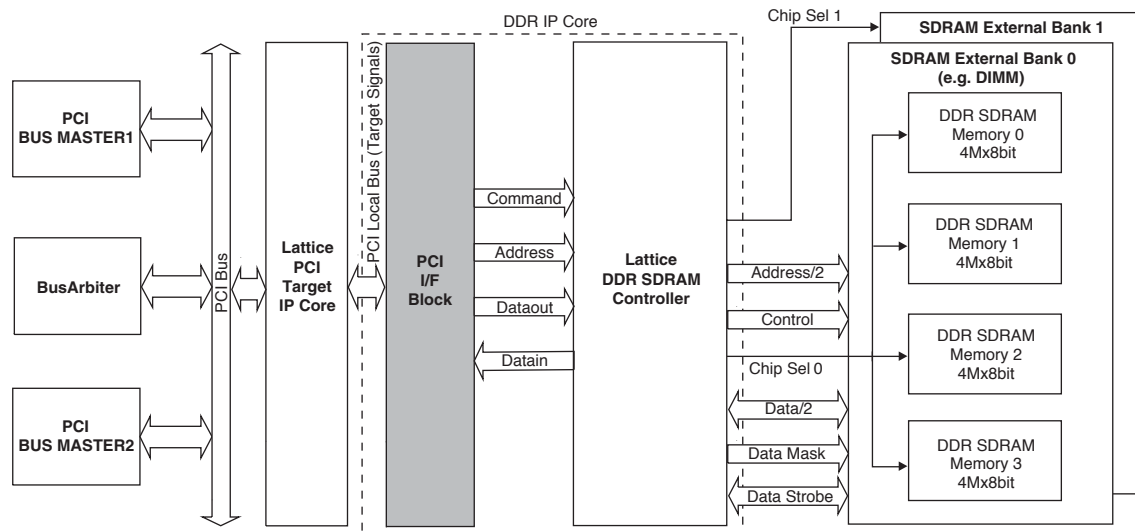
DDR IP Core

Chip Sel 1

SDRAM External Bank 1

SDRAM External Bank 0 (e.g. DIMM)

PCI BUS MASTER1

BusArbiter

PCI BUS MASTER2

PCI Bus

Lattice PCI Target IP Core

PCI Local Bus (Target Signals)

PCI I/F Block

Command

Address

Dataout

Datain

Lattice DDR SDRAM Controller

Address/2

Control

Chip Sel 0

Data/2

Data Mask

Data Strobe

DDR SDRAM Memory 0 4Mx8bit

DDR SDRAM Memory 1 4Mx8bit

DDR SDRAM Memory 2 4Mx8bit

DDR SDRAM Memory 3 4Mx8bit